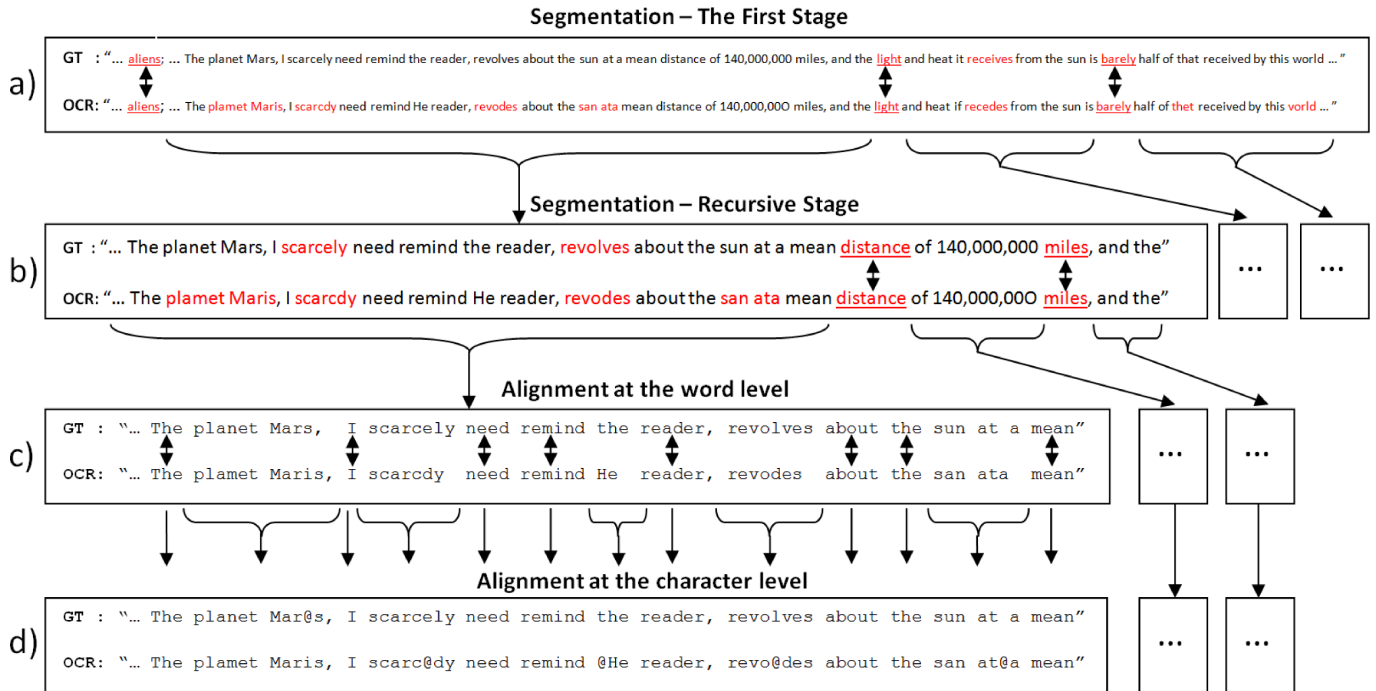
Segmentation – The First Stage

a)

GT : "... aliens; ... The planet Mars, I scarcely need remind the reader, revolves about the sun at a mean distance of 140,000,000 miles, and the light and heat it receives from the sun is barely half of that received by this world ... "

OCR: "... aliens; ... The plamet Maris, I scarcdy need remind He reader, revodes about the san ata mean distance of 140,000,00O miles, and the light and heat if recedes from the sun is barely half of thet received by this vorld ... "

Segmentation – Recursive Stage

b)

GT : "... The planet Mars, I scarcely need remind the reader, revolves about the sun at a mean distance of 140,000,000 miles, and the"

OCR: "... The plamet Maris, I scarcdy need remind He reader, revodes about the san ata mean distance of 140,000,00O miles, and the"

...

...

Alignment at the word level

c)

GT : "... The planet Mars, I scarcely need remind the reader, revolves about the sun at a mean"

OCR: "... The plamet Maris, I scarcdy need remind He reader, revodes about the san ata mean"

...

...

Alignment at the character level

d)

GT : "... The planet Mar@s, I scarcely need remind the reader, revolves about the sun at a mean"

OCR: "... The plamet Maris, I scarc@dy need remind @He reader, revo@des about the san at@a mean"

...

...